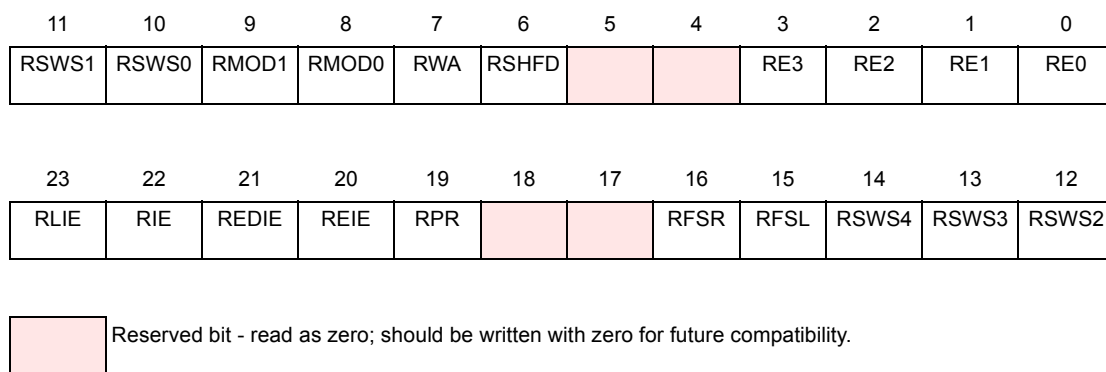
| 11 | 10 | 9 | 8 | 7 | 6 | 5 | 4 | 3 | 2 | 1 | 0 |
|---|---|---|---|---|---|---|---|---|---|---|---|
| RSWS1 | RSWS0 | RMOD1 | RMOD0 | RWA | RSHFD | | | RE3 | RE2 | RE1 | RE0 |

| 23 | 22 | 21 | 20 | 19 | 18 | 17 | 16 | 15 | 14 | 13 | 12 |
|---|---|---|---|---|---|---|---|---|---|---|---|
| RLIE | RIE | REDIE | REIE | RPR | | | RFSR | RFSL | RSWS4 | RSWS3 | RSWS2 |

Reserved bit - read as zero; should be written with zero for future compatibility.